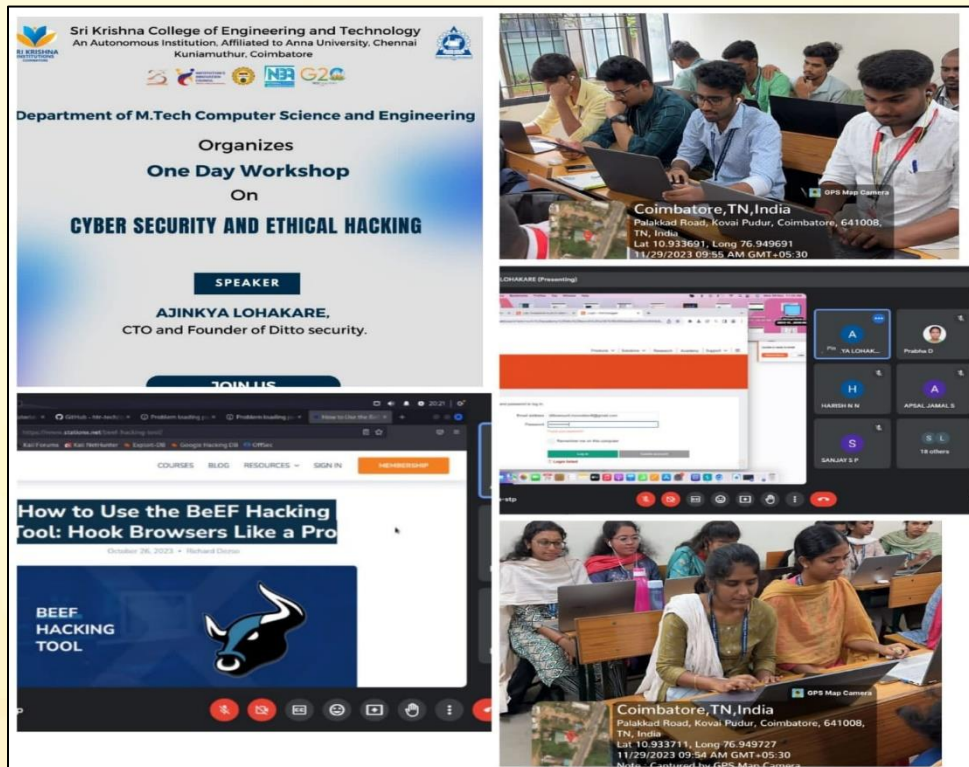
Sri Krishna College of Engineering and Technology
An Autonomous Institution, Affiliated to Anna University, Chennai
Kuniamuthur, Coimbatore

SRI KRISHNA INSTITUTIONS

NBA G20

Department of M.Tech Computer Science and Engineering

Organizes

One Day Workshop

On

CYBER SECURITY AND ETHICAL HACKING

SPEAKER

AJINKYA LOHAKARE,
CTO and Founder of Ditto security.

JOIN US

GPS Map Camera

Coimbatore,TN,India
Palakkad Road, Kovai Pudur, Coimbatore, 641008, TN, India
Lat 10.933691, Long 76.949691
11/29/2023 09:55 AM GMT+05:30

LOHAKARE (Presenting)

YA LOHAK...

Prabha D

H
HARISH N N

A
APSAL JAMAL S

S
SANJAY S P

18 others

Log in

Remember me on this computer

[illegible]

20:21

GitHub - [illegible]

Problem loading p

Problem loading p

How to Use the BeE

https://www.stationx.net/beef-hacking-tool/

Kali Forums

Kali NetHunter

Exploit-DB

Google Hacking DB

OffSec

COURSES BLOG RESOURCES SIGN IN MEMBERSHIP

How to Use the BeEF Hacking Tool: Hook Browsers Like a Pro

October 26, 2023 • Richard Dezso

BEEF HACKING TOOL

GPS Map Camera

Coimbatore,TN,India
Palakkad Road, Kovai Pudur, Coimbatore, 641008, TN, India
Lat 10.933711, Long 76.949727
11/29/2023 09:54 AM GMT+05:30
Note : Captured by GPS Map Camera